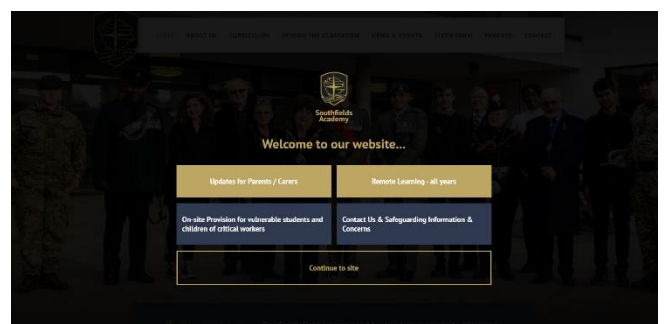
HOME ABOUT US CURRICULUM BEYOND THE CLASSROOM NEWS & EVENTS SIXTH FORM PARENTS CONTACT

Southfields Academy

Welcome to our website...

Updates for Parents / Carers

Remote Learning - all years

On-site Provision for vulnerable students and children of critical workers

Contact Us & Safeguarding Information & Concerns

Continue to site